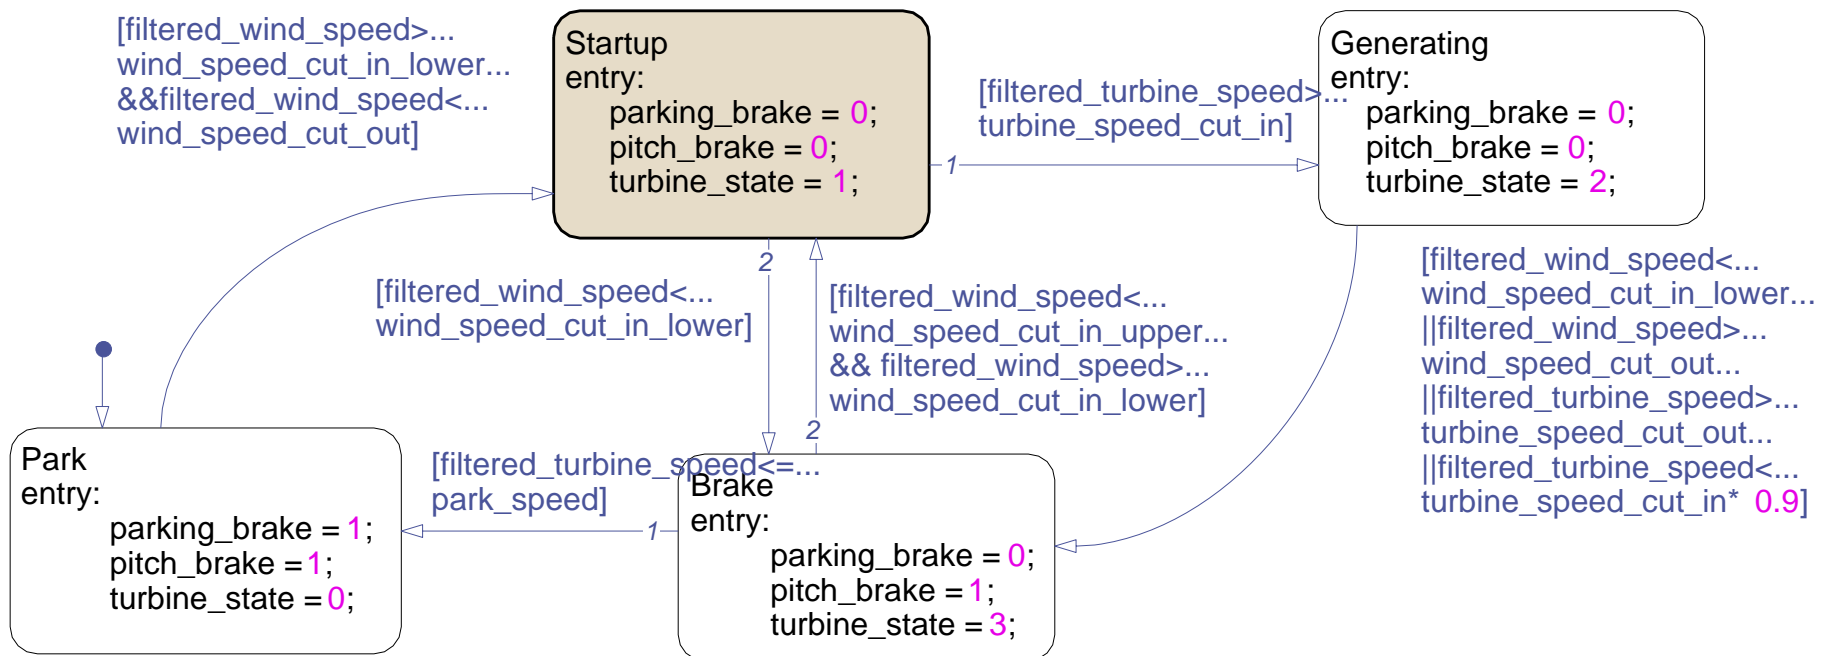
[filtered_wind_speed>...
wind_speed_cut_in_lower...
&&filtered_wind_speed<...
wind_speed_cut_out]

Startup
entry:
parking_brake = 0;
pitch_brake = 0;
turbine_state = 1;

[filtered_turbine_speed>...
turbine_speed_cut_in]

1

Generating
entry:
parking_brake = 0;
pitch_brake = 0;
turbine_state = 2;

2

[filtered_wind_speed<...
wind_speed_cut_in_lower]

[filtered_wind_speed<...
wind_speed_cut_in_upper...
&& filtered_wind_speed>...
wind_speed_cut_in_lower]

2

[filtered_wind_speed<...
wind_speed_cut_in_lower...
||filtered_wind_speed>...
wind_speed_cut_out...
||filtered_turbine_speed>...
turbine_speed_cut_out...
||filtered_turbine_speed<...
turbine_speed_cut_in* 0.9]

Park
entry:
parking_brake = 1;
pitch_brake = 1;
turbine_state = 0;

[filtered_turbine_speed<=...
park_speed]

1

Brake
entry:
parking_brake = 0;
pitch_brake = 1;
turbine_state = 3;